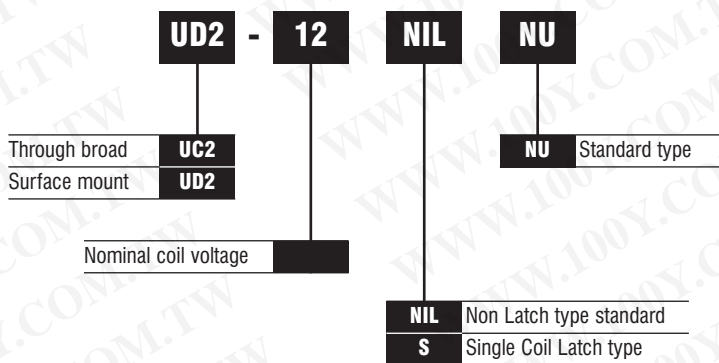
UD2 - 12 NIL NU

| Through broad | UC2 |
|---|---|
| Surface mount | UD2 |

| NU | Standard type |
|---|---|

Nominal coil voltage

| NIL | Non Latch type standard |
|---|---|
| S | Single Coil Latch type |

WWW.100Y.COM.TW